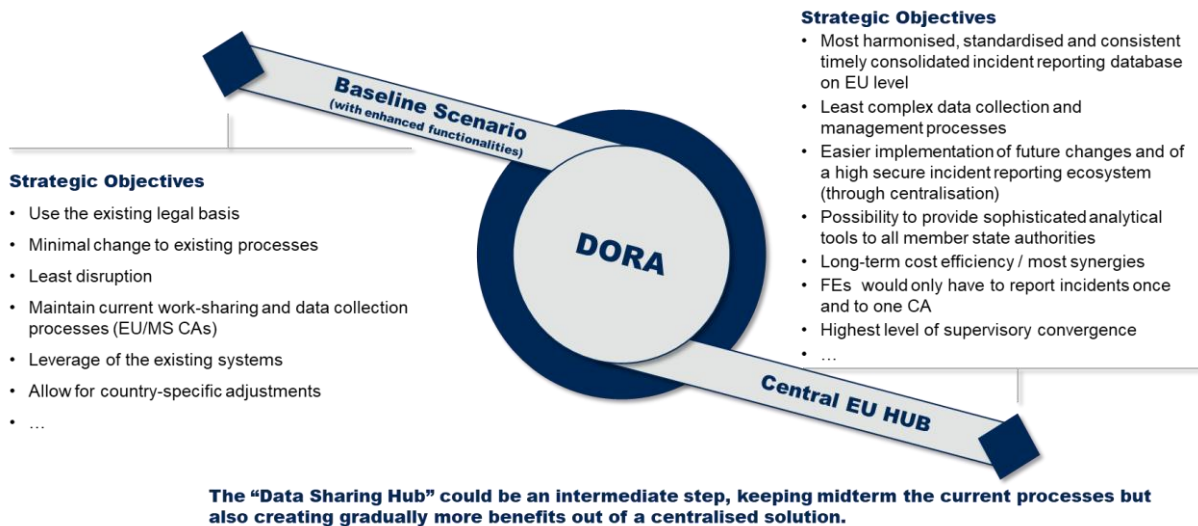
Strategic Objectives

- Most harmonised, standardised and consistent timely consolidated incident reporting database on EU level
- Least complex data collection and management processes
- Easier implementation of future changes and of a high secure incident reporting ecosystem (through centralisation)
- Possibility to provide sophisticated analytical tools to all member state authorities
- Long-term cost efficiency / most synergies
- FEs would only have to report incidents once and to one CA
- Highest level of supervisory convergence
- …

Baseline Scenario
(with enhanced functionalities)

Strategic Objectives

- Use the existing legal basis
- Minimal change to existing processes
- Least disruption
- Maintain current work-sharing and data collection processes (EU/MS CAs)
- Leverage of the existing systems
- Allow for country-specific adjustments
- …

DORA

Central EU HUB

The "Data Sharing Hub" could be an intermediate step, keeping midterm the current processes but also creating gradually more benefits out of a centralised solution.